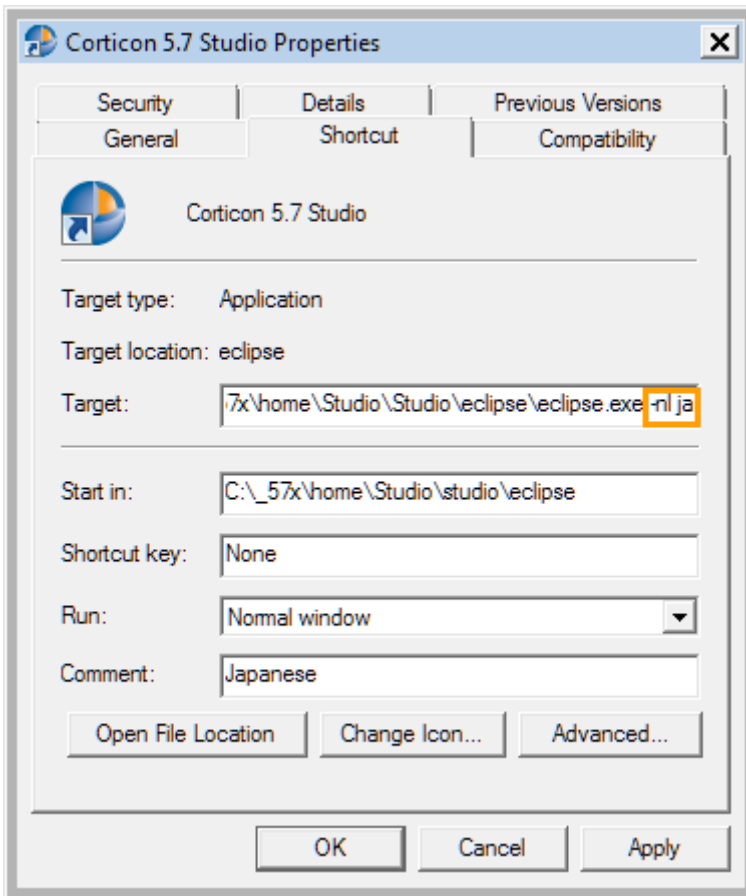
Corticon 5.7 Studio Properties

Security | Details | Previous Versions
General | Shortcut | Compatibility

Corticon 5.7 Studio

Target type: Application

Target location: eclipse

Target: 7x\home\Studio\Studio\eclipse\eclipse.exe -nl ja

Start in: C:\_57x\home\Studio\studio\eclipse

Shortcut key: None

Run: Normal window

Comment: Japanese

Open File Location | Change Icon... | Advanced...

OK | Cancel | Apply